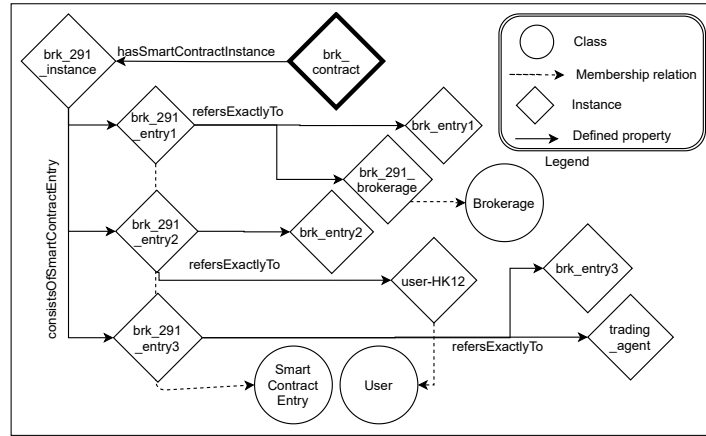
brk_291 _instance

hasSmartContractInstance

brk_ contract

Class

Membership relation

Instance

Defined property

Legend

consistsOfSmartContractEntry

brk_291 _entry1

refersExactlyTo

brk_entry1

brk_291_ brokerage

Brokerage

brk_291 _entry2

brk_entry2

refersExactlyTo

user-HK12

brk_entry3

brk_291 _entry3

refersExactlyTo

trading _agent

Smart Contract Entry

User